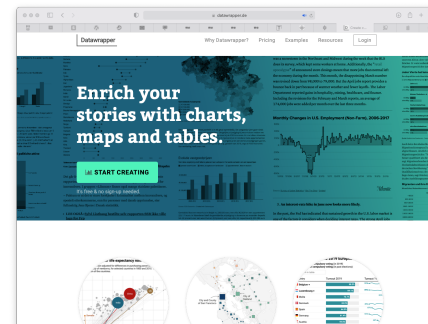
datawrapper.de

Datawrapper

Why Datawrapper?

Pricing

Examples

Resources

Login

Enrich your stories with charts, maps and tables.

START CREATING

It's free & no sign-up needed.

Monthly Changes in U.S. Employment (Non-Farm), 2006-2017

Life expectancy